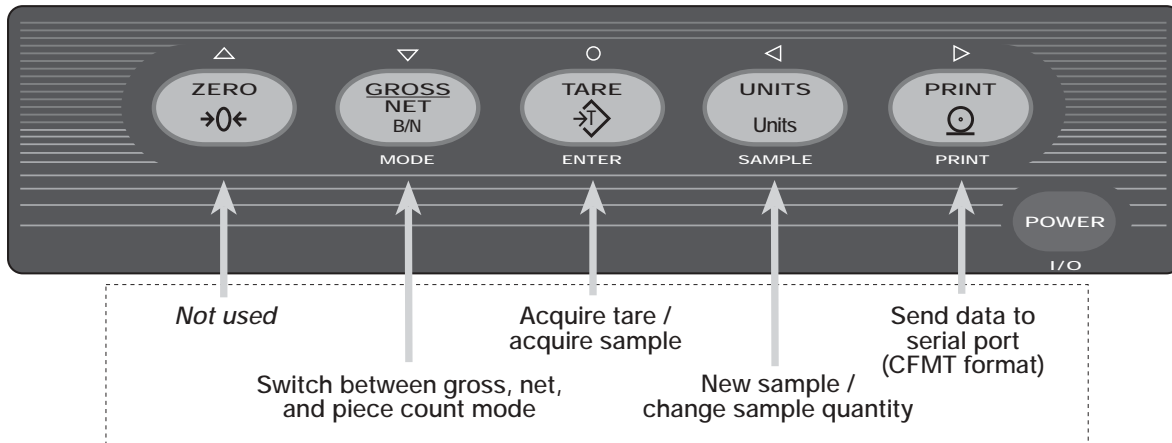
△ ZERO →0←

▽ GROSS NET B/N MODE

○ TARE →T ENTER

◁ UNITS Units SAMPLE

▷ PRINT PRINT

POWER I/O

*Not used*

Switch between gross, net, and piece count mode

Acquire tare / acquire sample

New sample / change sample quantity

Send data to serial port (CFMT format)